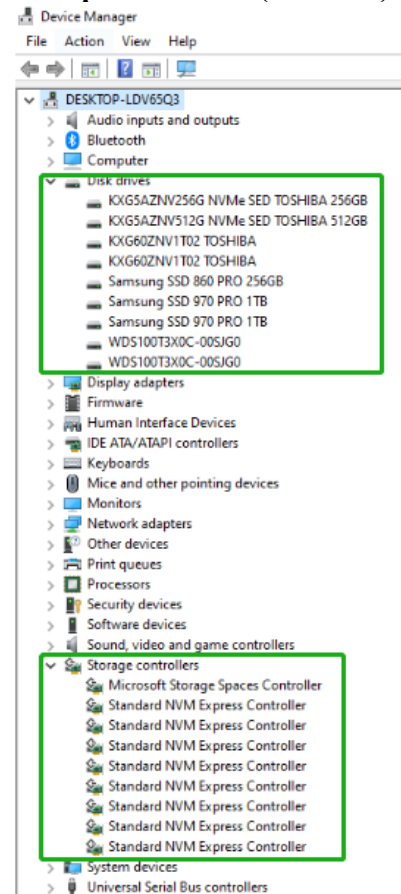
Device Manager
File Action View Help

DESKTOP-LDV65Q3
Audio inputs and outputs
Bluetooth
Computer
Disk drives
KXG5AZNV256G NVMe SED TOSHIBA 256GB
KXG5AZNV512G NVMe SED TOSHIBA 512GB
KXG60ZNV1T02 TOSHIBA
KXG60ZNV1T02 TOSHIBA
Samsung SSD 860 PRO 256GB
Samsung SSD 970 PRO 1TB
Samsung SSD 970 PRO 1TB
WDS100T3X0C-00SJG0
WDS100T3X0C-00SJG0
Display adapters
Firmware
Human Interface Devices
IDE ATA/ATAPI controllers
Keyboards
Mice and other pointing devices
Monitors
Network adapters
Other devices
Print queues
Processors
Security devices
Software devices
Sound, video and game controllers
Storage controllers
Microsoft Storage Spaces Controller
Standard NVM Express Controller
Standard NVM Express Controller
Standard NVM Express Controller
Standard NVM Express Controller
Standard NVM Express Controller
Standard NVM Express Controller
Standard NVM Express Controller
Standard NVM Express Controller
System devices
Universal Serial Bus controllers